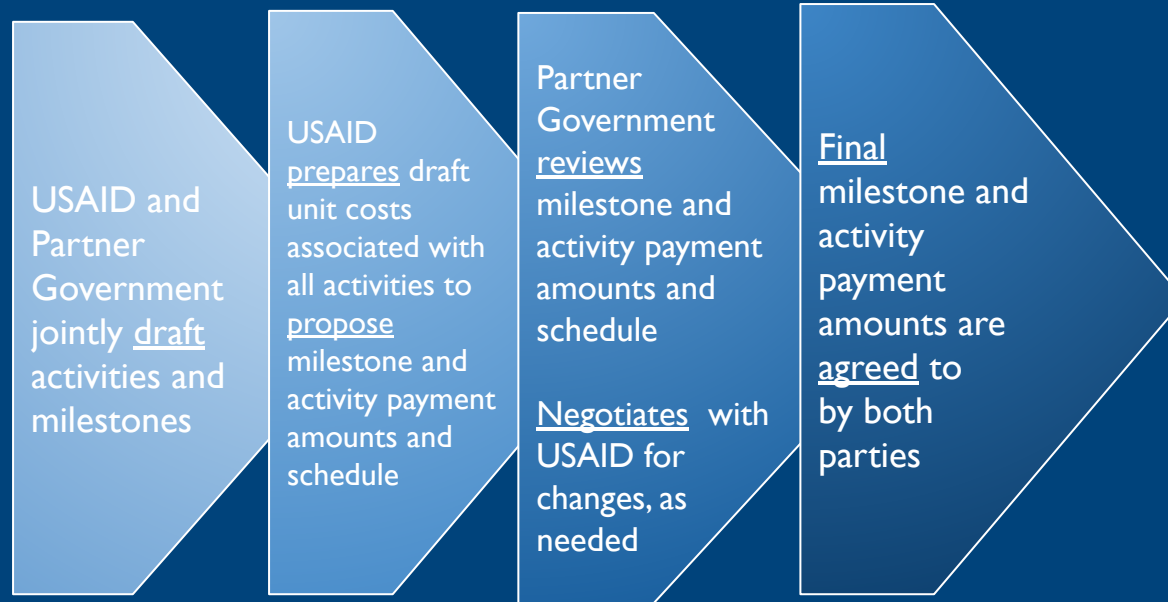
USAID and Partner Government jointly draft activities and milestones

USAID prepares draft unit costs associated with all activities to propose milestone and activity payment amounts and schedule

Partner Government reviews milestone and activity payment amounts and schedule

Negotiates with USAID for changes, as needed

Final milestone and activity payment amounts are agreed to by both parties